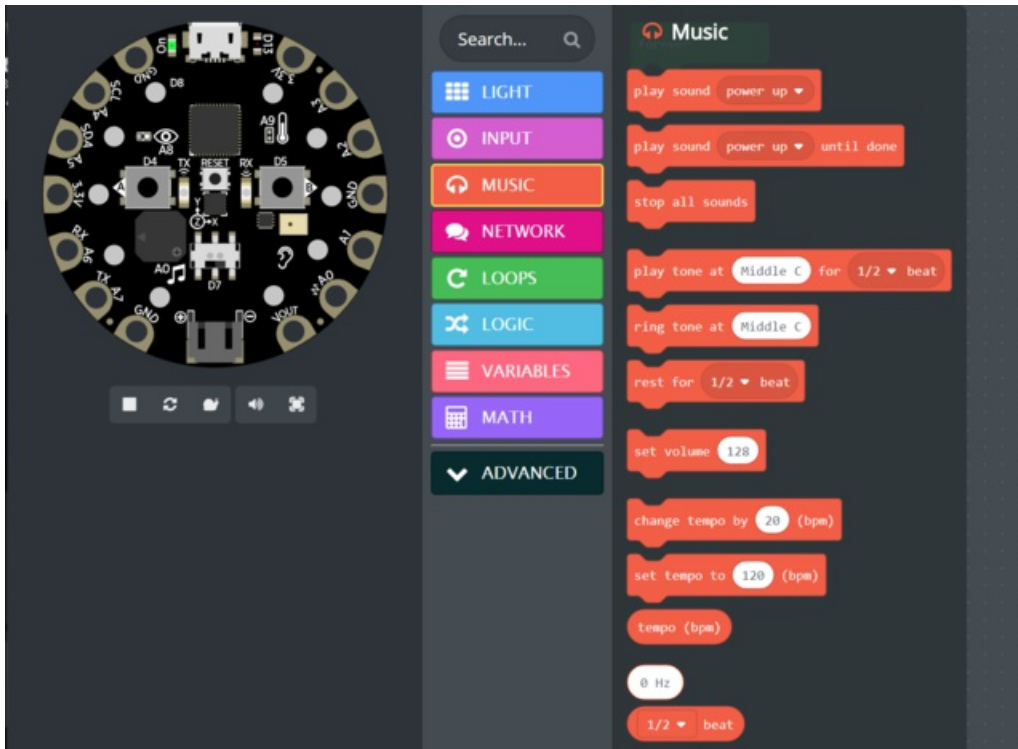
ON
GND
D13
D8
SCL A4
3.3V
A3
A9
A8
SDA A5
A2
D4
TX
RESET
RX
D5
A
B
3.3V
GND
RX A6
A1
A0
D7
TX A7
A0
GND
VOUT

Search...

LIGHT
INPUT
MUSIC
NETWORK
LOOPS
LOGIC
VARIABLES
MATH
ADVANCED

Music

play sound power up ▾
play sound power up ▾ until done
stop all sounds
play tone at Middle C for 1/2 ▾ beat
ring tone at Middle C
rest for 1/2 ▾ beat
set volume 128
change tempo by 20 (bpm)
set tempo to 120 (bpm)
tempo (bpm)
0 Hz
1/2 ▾ beat